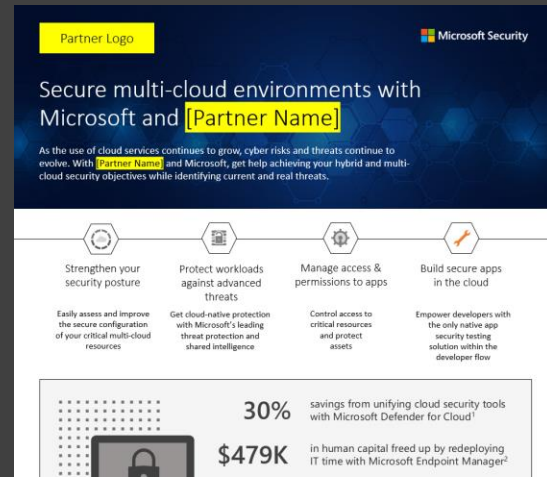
Partner Logo

Microsoft Security

Secure multi-cloud environments with Microsoft and [Partner Name]

As the use of cloud services continues to grow, cyber risks and threats continue to evolve. With [Partner Name] and Microsoft, get help achieving your hybrid and multi-cloud security objectives while identifying current and real threats.

Strengthen your security posture

Easily assess and improve the secure configuration of your critical multi-cloud resources

Protect workloads against advanced threats

Get cloud-native protection with Microsoft's leading threat protection and shared intelligence

Manage access & permissions to apps

Control access to critical resources and protect assets

Build secure apps in the cloud

Empower developers with the only native app security testing solution within the developer flow

30% savings from unifying cloud security tools with Microsoft Defender for Cloud$^1$

$479K in human capital freed up by redeploying IT time with Microsoft Endpoint Manager$^2$